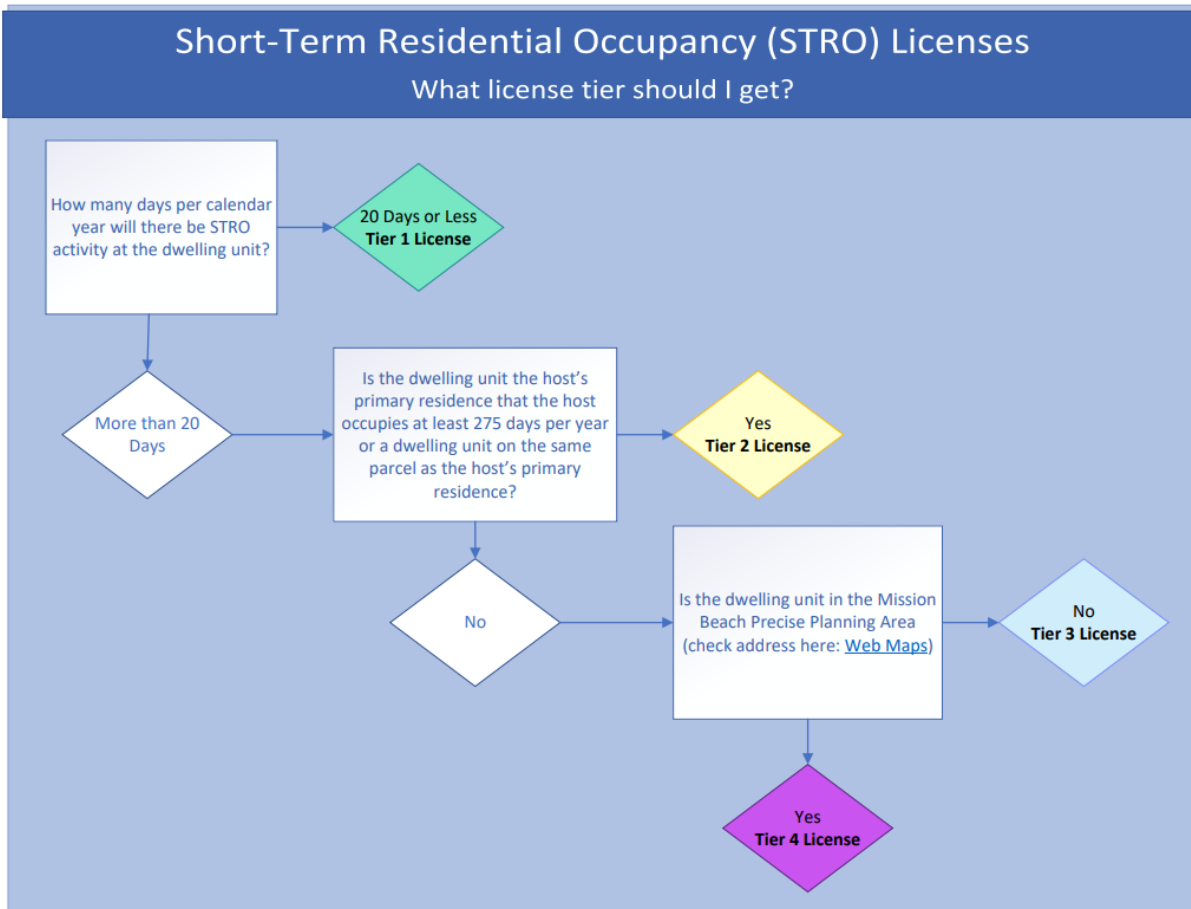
Short-Term Residential Occupancy (STRO) Licenses
What license tier should I get?

How many days per calendar year will there be STRO activity at the dwelling unit?

20 Days or Less
**Tier 1 License**

More than 20 Days

Is the dwelling unit the host's primary residence that the host occupies at least 275 days per year or a dwelling unit on the same parcel as the host's primary residence?

Yes
**Tier 2 License**

No

Is the dwelling unit in the Mission Beach Precise Planning Area (check address here: Web Maps)

No
**Tier 3 License**

Yes
**Tier 4 License**